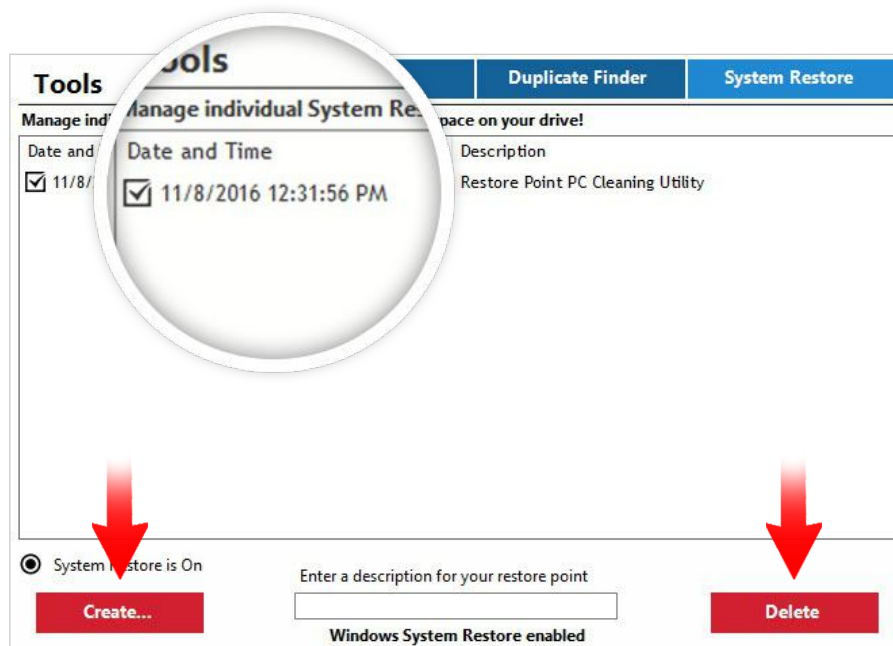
Tools

ools

Duplicate Finder

System Restore

Manage indi

Manage individual System Re

pace on your drive!

Date and

Date and Time

Description

11/8/

11/8/2016 12:31:56 PM

Restore Point PC Cleaning Utility

System Restore is On

Enter a description for your restore point

Create...

Delete

Windows System Restore enabled